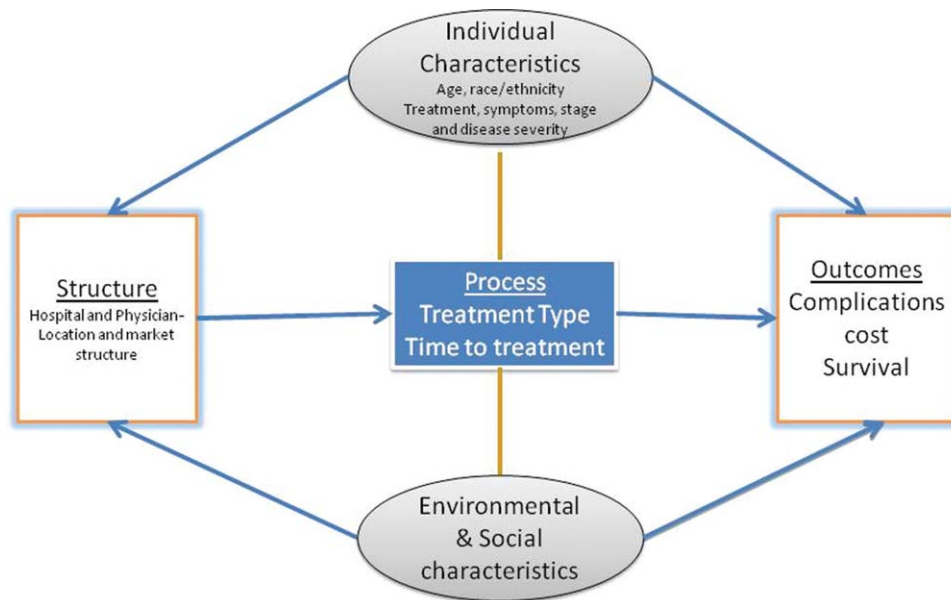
Individual Characteristics
Age, race/ethnicity
Treatment, symptoms, stage and disease severity

Structure
Hospital and Physician-Location and market structure

Process
Treatment Type
Time to treatment

Outcomes
Complications
cost
Survival

Environmental & Social characteristics